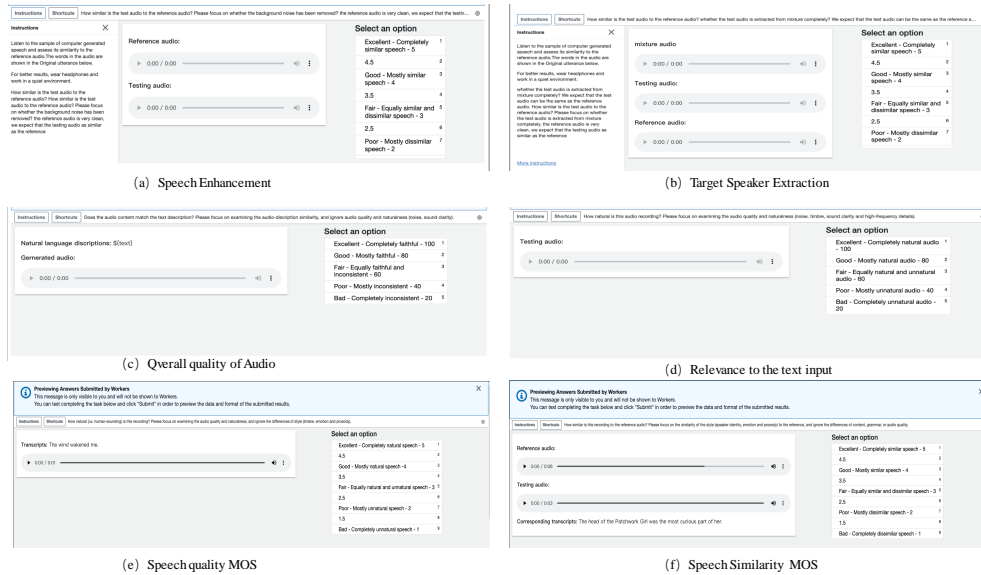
Instructions Shortcuts How similar is the test audio to the reference audio? Please focus on whether the background noise has been removed? The reference audio is very clean, we expect that the testin...

Instructions

Listen to the sample of computer generated speech and assess its similarity to the reference audio.The words in the audio are shown in the Original utterance below.

For better results, wear headphones and work in a quiet environment.

How similar is the test audio to the reference audio? How similar is the test audio to the reference audio? Please focus on whether the background noise has been removed? the reference audio is very clean, we expect that the testing audio as similar as the reference.

Reference audio:

0:00 / 0:00

Testing audio:

0:00 / 0:00

Select an option

Excellent - Completely similar speech - 5 1

4.5 2

Good - Mostly similar speech - 4 3

3.5 4

Fair - Equally similar and dissimilar speech - 3 5

2.5 6

Poor - Mostly dissimilar speech - 2 7

(a) Speech Enhancement

Instructions Shortcuts How similar is the test audio to the reference audio? whether the test audio is extracted from mixture completely? We expect that the test audio can be the same as the reference a...

Instructions

Listen to the sample of computer generated speech and assess its similarity to the reference audio.The words in the audio are shown in the Original utterance below.

For better results, wear headphones and work in a quiet environment.

whether the test audio is extracted from mixture completely? We expect that the test audio can be the same as the reference audio. How similar is the test audio to the reference audio? Please focus on whether the test audio is extracted from mixture completely. the reference audio is very clean, we expect that the testing audio as similar as the reference

More instructions

mixture audio

0:00 / 0:00

Testing audio:

0:00 / 0:00

Reference audio:

0:00 / 0:00

Select an option

Excellent - Completely similar speech - 5 1

4.5 2

Good - Mostly similar speech - 4 3

3.5 4

Fair - Equally similar and dissimilar speech - 3 5

2.5 6

Poor - Mostly dissimilar speech - 2 7

(b) Target Speaker Extraction

Instructions Shortcuts Does the audio content match the text description? Please focus on examining the audio-discription similarity, and ignore audio quality and naturalness (noise, sound clarity).

Natural language discriptions: ${text}

Generated audio:

0:00 / 0:00

Select an option

Excellent - Completely faithful - 100 1

Good - Mostly faithful - 80 2

Fair - Equally faithful and inconsistent - 60 3

Poor - Mostly inconsistent - 40 4

Bad - Completely inconsistent - 20 5

(c) Qverall quality of Audio

Instructions Shortcuts How natural is this audio recording? Please focus on examining the audio quality and naturalness (noise, timbre, sound clarity and high-frequency details).

Testing audio:

0:00 / 0:00

Select an option

Excellent - Completely natural audio - 100 1

Good - Mostly natural audio - 80 2

Fair - Equally natural and unnatural audio - 60 3

Poor - Mostly unnatural audio - 40 4

Bad - Completely unnatural audio - 20 5

(d) Relevance to the text input

Previewing Answers Submitted by Workers
This message is only visible to you and will not be shown to Workers.
You can test completing the task below and click "Submit" in order to preview the data and format of the submitted results.

Instructions Shortcuts How natural (i.e. human-sounding) is this recording? Please focus on examining the audio quality and naturalness, and ignore the differences of style (timbre, emotion and prosody).

Transcripts: The wind wakened me.

0:00 / 0:01

Select an option

Excellent - Completely natural speech - 5 1

4.5 2

Good - Mostly natural speech - 4 3

3.5 4

Fair - Equally natural and unnatural speech - 3 5

2.5 6

Poor - Mostly unnatural speech - 2 7

1.5 8

Bad - Completely unnatural speech - 1 9

(e) Speech quality MOS

Previewing Answers Submitted by Workers
This message is only visible to you and will not be shown to Workers.
You can test completing the task below and click "Submit" in order to preview the data and format of the submitted results.

Instructions Shortcuts How similar is this recording to the reference audio? Please focus on the similarity of the style (speaker identity, emotion and prosody) to the reference, and ignore the differences of content, grammar, or audio quality.

Reference audio:

0:00 / 0:06

Testing audio:

0:00 / 0:03

Corresponding transcripts: The head of the Patchwork Girl was the most curious part of her.

Select an option

Excellent - Completely similar speech - 5 1

4.5 2

Good - Mostly similar speech - 4 3

3.5 4

Fair - Equally similar and dissimilar speech - 3 5

2.5 6

Poor - Mostly dissimilar speech - 2 7

1.5 8

Bad - Completely dissimilar speech - 1 9

(f) Speech Similarity MOS